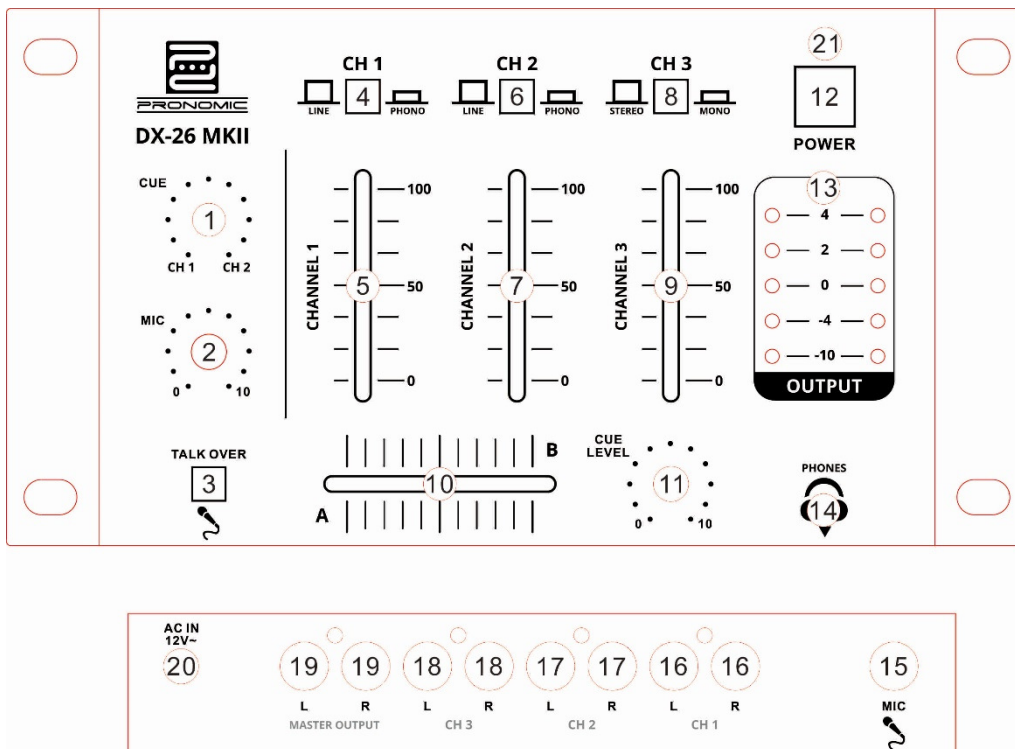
PRONOMIC
DX-26 MKII

CH 1
LINE 4 PHONO

CH 2
LINE 6 PHONO

CH 3
STEREO 8 MONO

21
12
POWER

CUE
1
CH 1 CH 2

MIC
2
0 10

CHANNEL 1
100
5
50
0

CHANNEL 2
100
7
50
0

CHANNEL 3
100
9
50
0

13
4
2
0
-4
-10
OUTPUT

TALK OVER
3

B
10
A

CUE LEVEL
11
0 10

PHONES
14

AC IN
12V~
20

19 19
L R
MASTER OUTPUT

18 18
L R
CH 3

17 17
L R
CH 2

16 16
L R
CH 1

15
MIC